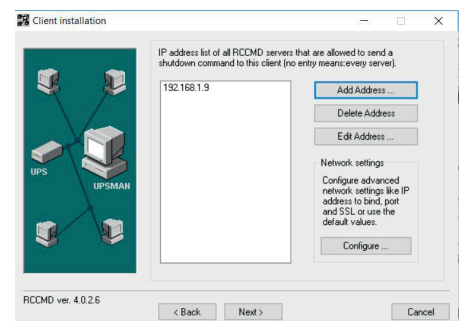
Client installation

UPS

UPSMAN

IP address list of all RCCMD servers that are allowed to send a shutdown command to this client (no entry means:every server).

192.168.1.9

Add Address ...

Delete Address

Edit Address ...

Network settings

Configure advanced network settings like IP address to bind, port and SSL or use the default values.

Configure ...

RCCMD ver. 4.0.2.6

< Back

Next >

Cancel